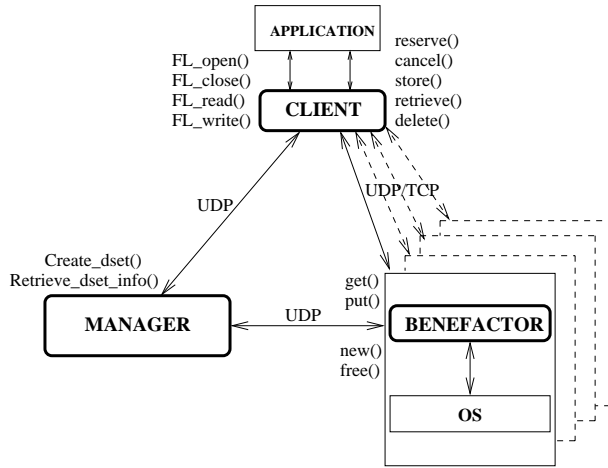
APPLICATION

FL_open()
FL_close()
FL_read()
FL_write()

CLIENT

reserve()
cancel()
store()
retrieve()
delete()

UDP

UDP/TCP

Create_dset()
Retrieve_dset_info()

MANAGER

UDP

get()
put()

BENEFACTOR

new()
free()

OS